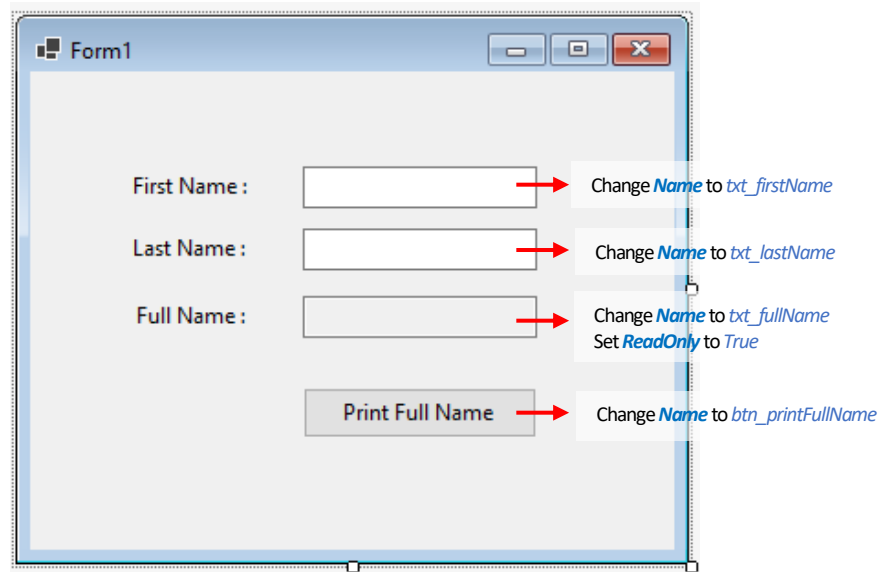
Form1

First Name :

Change Name to txt_firstName

Last Name :

Change Name to txt_lastName

Full Name :

Change Name to txt_fullName
Set ReadOnly to True

Print Full Name

Change Name to btn_printFullName